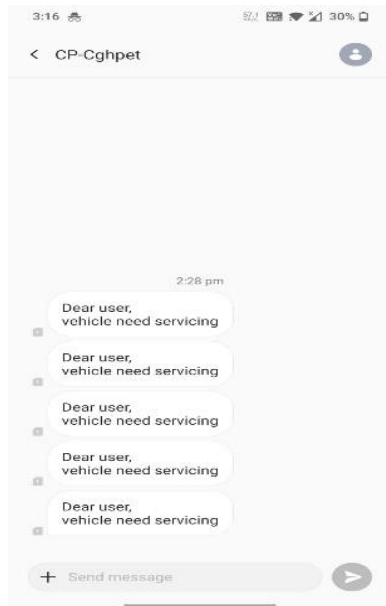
3:16

30%

<

CP-Cghpet

2:28 pm

Dear user,
vehicle need servicing

Dear user,
vehicle need servicing

Dear user,
vehicle need servicing

Dear user,
vehicle need servicing

Dear user,
vehicle need servicing

+ Send message